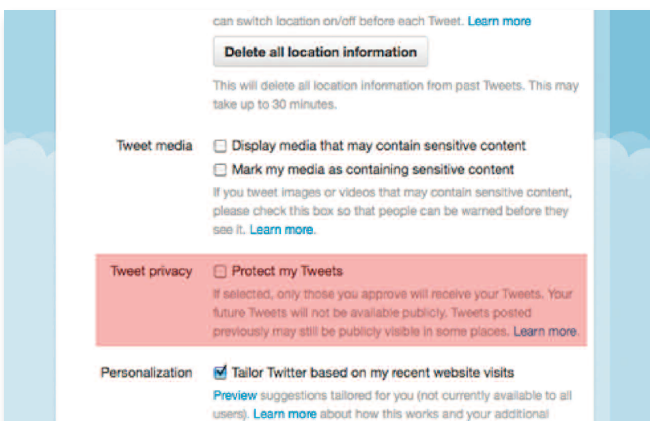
can switch location on/off before each Tweet. Learn more

Delete all location information

This will delete all location information from past Tweets. This may take up to 30 minutes.

Tweet media

Display media that may contain sensitive content

Mark my media as containing sensitive content

If you tweet images or videos that may contain sensitive content, please check this box so that people can be warned before they see it. Learn more.

Tweet privacy

Protect my Tweets

If selected, only those you approve will receive your Tweets. Your future Tweets will not be available publicly. Tweets posted previously may still be publicly visible in some places. Learn more.

Personalization

Tailor Twitter based on my recent website visits

Preview suggestions tailored for you (not currently available to all users). Learn more about how this works and your additional